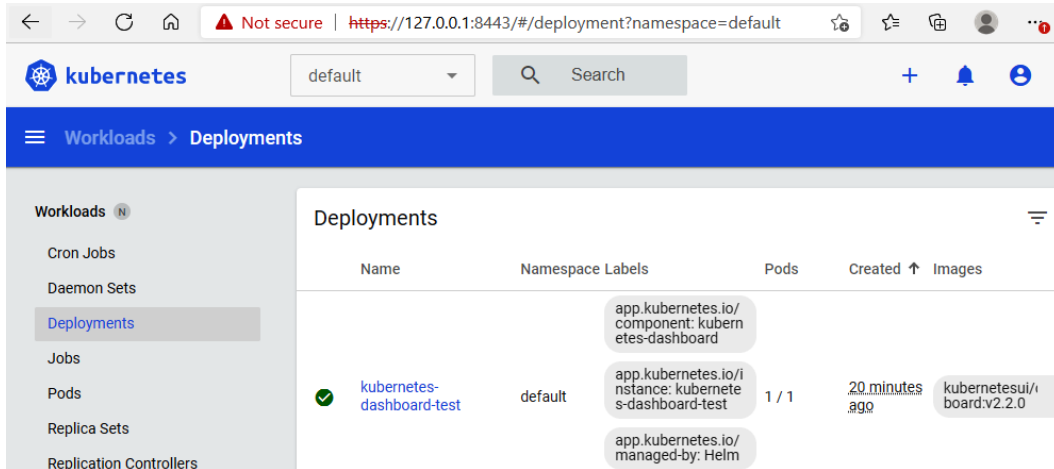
Not secure https://127.0.0.1:8443/#/deployment?namespace=default

kubernetes default Search

Workloads > Deployments

Workloads N

Cron Jobs

Daemon Sets

Deployments

Jobs

Pods

Replica Sets

Replication Controllers

Deployments

| | Name | Namespace | Labels | Pods | Created ↑ | Images |
|---|---|---|---|---|---|---|
| | kubernetes-dashboard-test | default | app.kubernetes.io/component: kubernetes-dashboard<br>app.kubernetes.io/instance: kubernetes-dashboard-test<br>app.kubernetes.io/managed-by: Helm | 1 / 1 | 20 minutes ago | kubernetesui/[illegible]board:v2.2.0 |